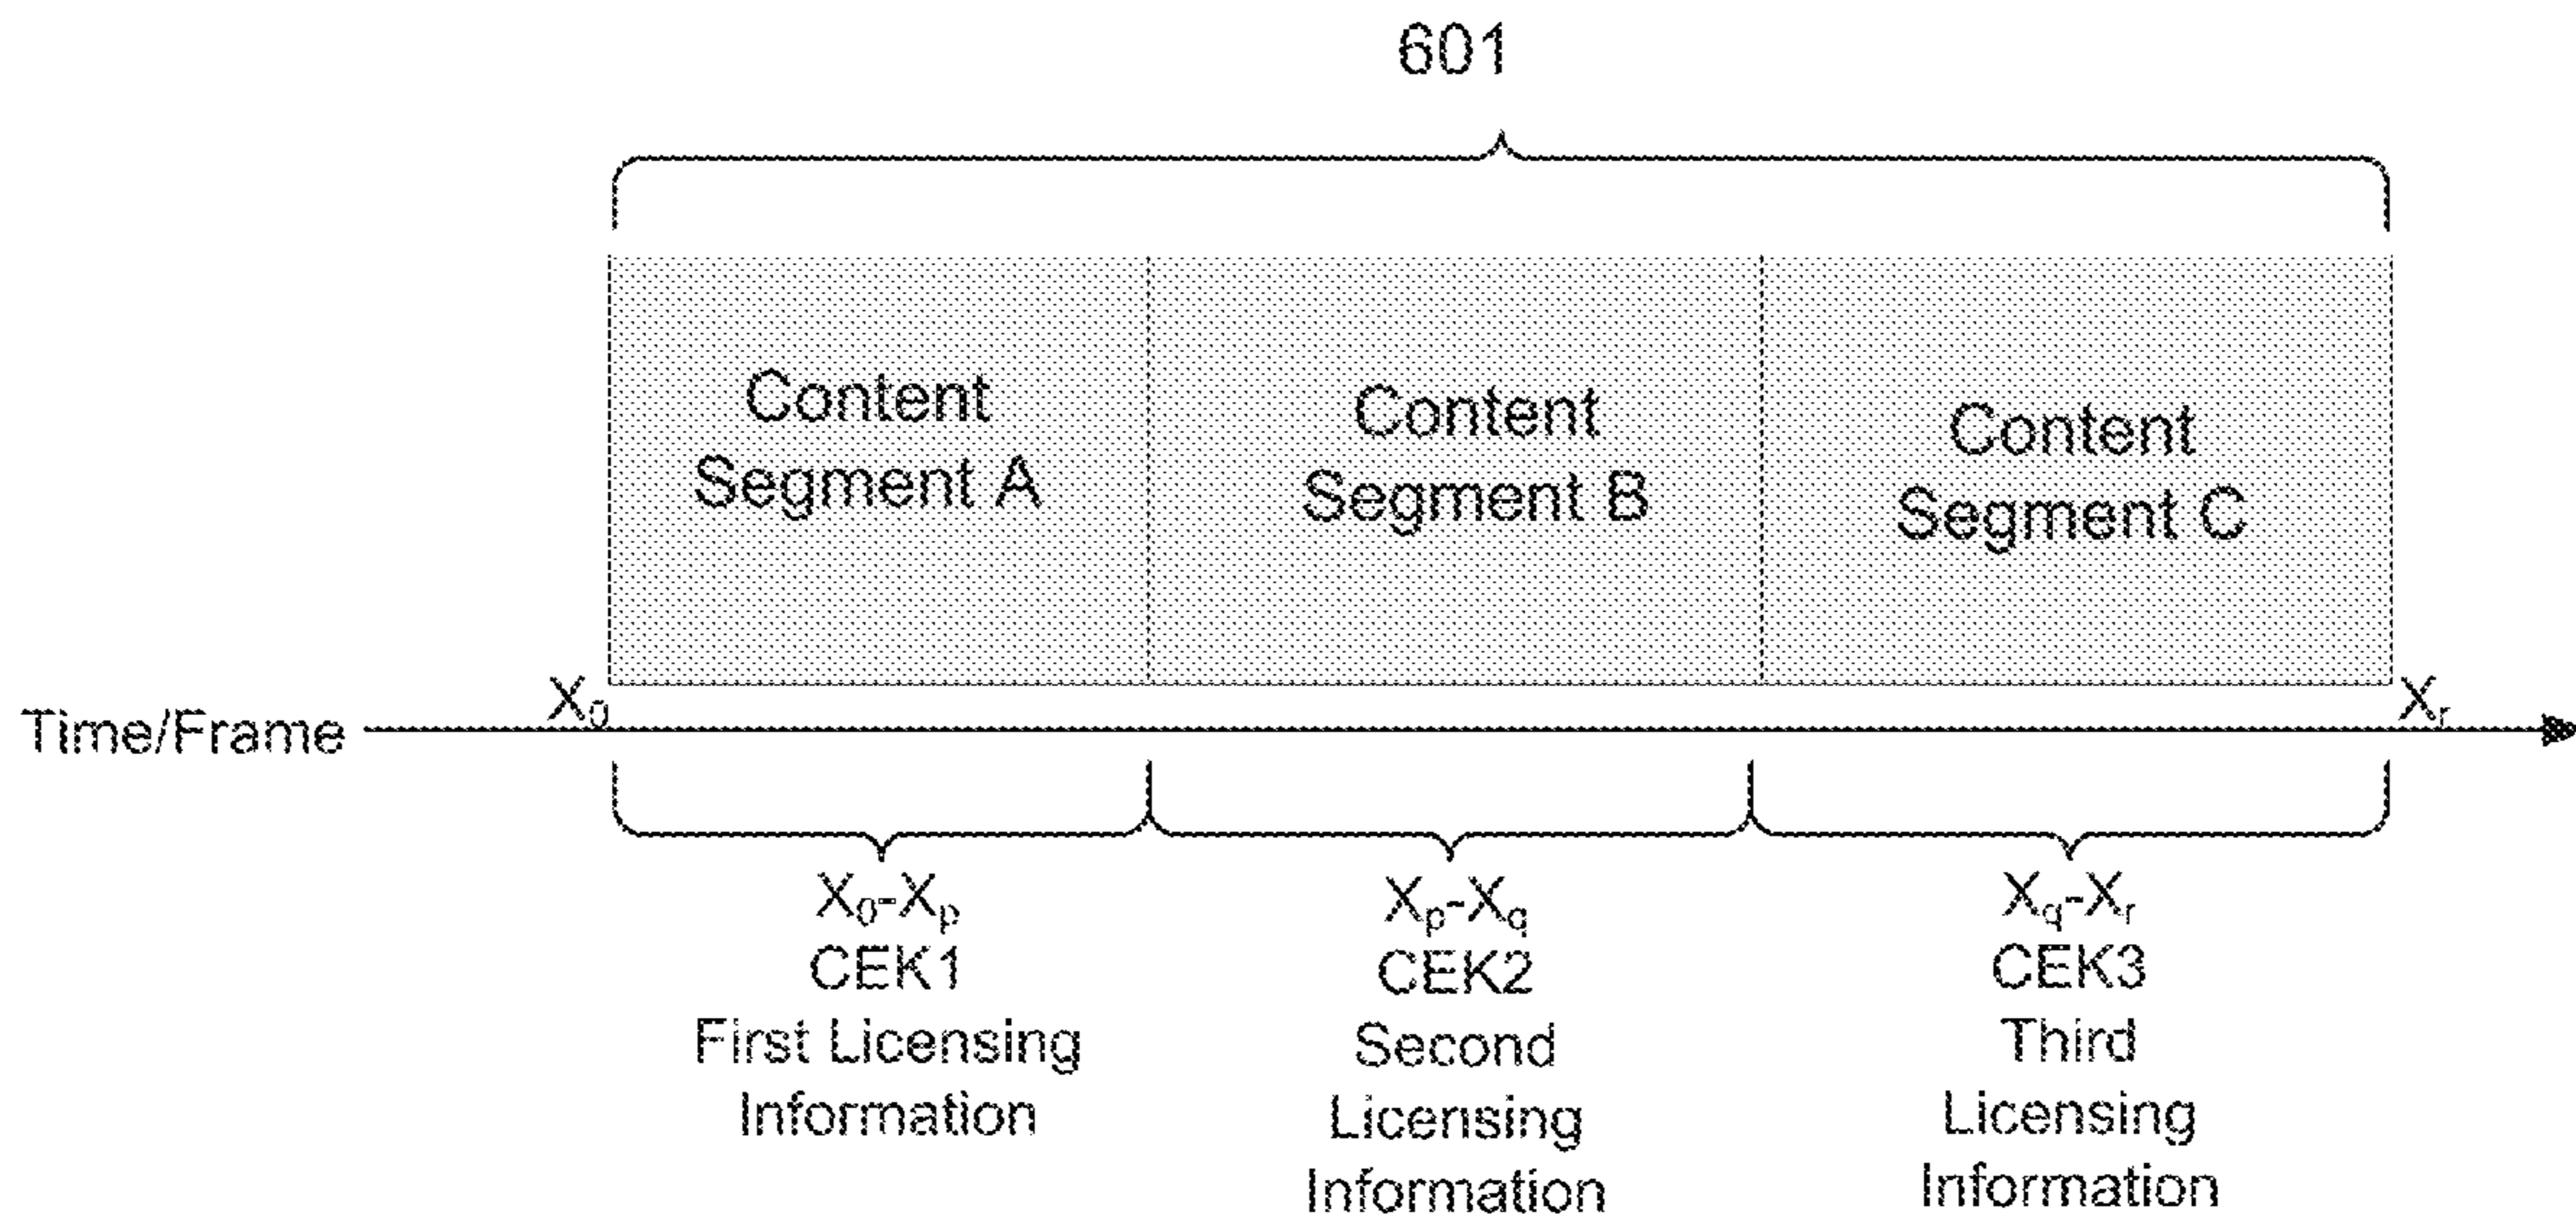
601

Content Segment A

Content Segment B

Content Segment C

Time/Frame

$X_0$

$X_r$

$X_0$-$X_p$
CEK1
First Licensing Information

$X_p$-$X_q$
CEK2
Second Licensing Information

$X_q$-$X_r$
CEK3
Third Licensing Information